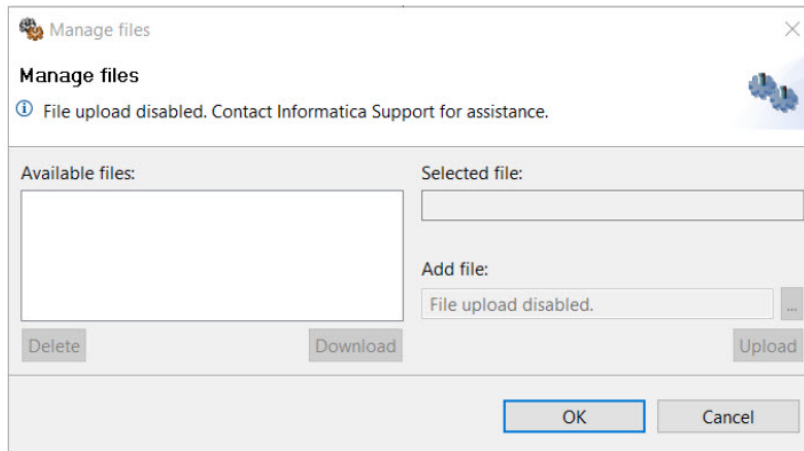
Manage files

Manage files

File upload disabled. Contact Informatica Support for assistance.

Available files:

Selected file:

Add file:

File upload disabled.

...

Delete

Download

Upload

OK

Cancel